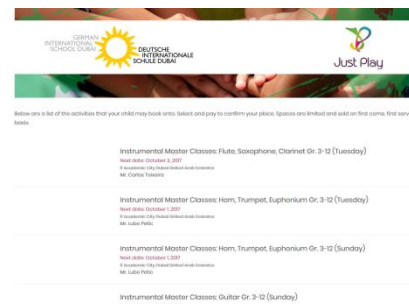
GERMAN INTERNATIONAL SCHOOL DUBAI

DEUTSCHE INTERNATIONALE SCHULE DUBAI

Just Play

Below are a list of the activities that your child may book onto. Select and pay to confirm your place. Spaces are limited and sold on first come, first serv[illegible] basis.

Instrumental Master Classes: Flute, Saxophone, Clarinet Gr. 3-12 (Tuesday)
Next date: October 3, 2017
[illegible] Academic City Dubai United Arab Emirates
Mr. Carlos Teixeira

Instrumental Master Classes: Horn, Trumpet, Euphonium Gr. 3-12 (Tuesday)
Next date: October 1, 2017
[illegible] Academic City Dubai United Arab Emirates
Mr. Luba Petic

Instrumental Master Classes: Horn, Trumpet, Euphonium Gr. 3-12 (Sunday)
Next date: October 1, 2017
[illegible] Academic City Dubai United Arab Emirates
Mr. Luba Petic

Instrumental Master Classes: Guitar Gr. 3-12 (Sunday)